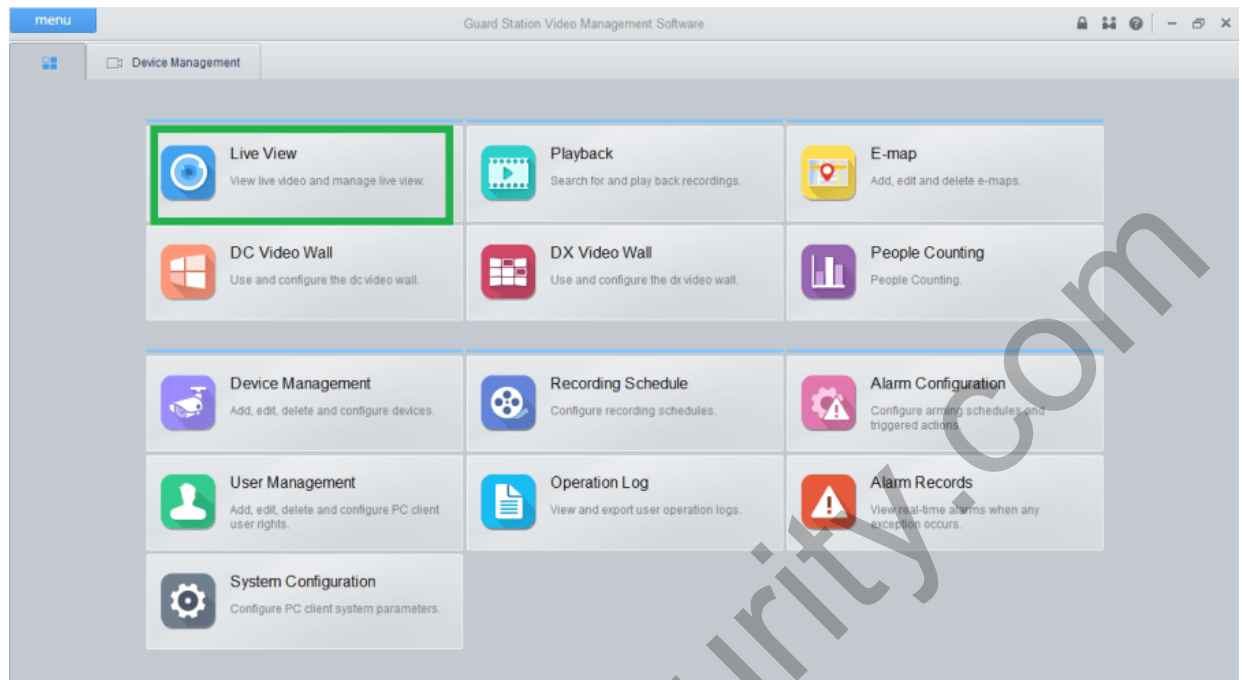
menu

Guard Station Video Management Software

Device Management

Live View
View live video and manage live view.

Playback
Search for and play back recordings.

E-map
Add, edit and delete e-maps.

DC Video Wall
Use and configure the dc video wall.

DX Video Wall
Use and configure the dx video wall.

People Counting
People Counting.

Device Management
Add, edit, delete and configure devices.

Recording Schedule
Configure recording schedules.

Alarm Configuration
Configure arming schedules and triggered actions.

User Management
Add, edit, delete and configure PC client user rights.

Operation Log
View and export user operation logs.

Alarm Records
View real-time alarms when any exception occurs.

System Configuration
Configure PC client system parameters.

urity.com